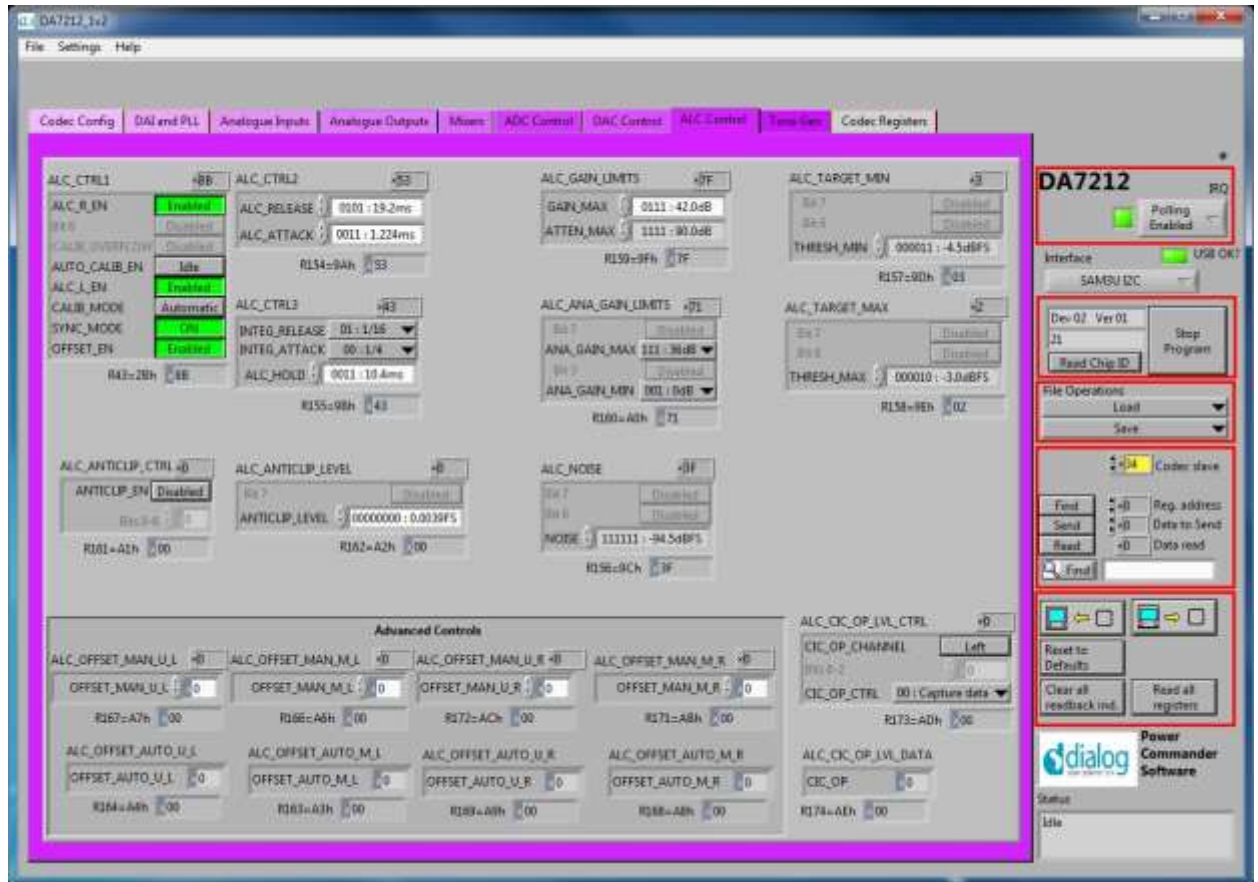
DA7212_1v2

File Settings Help

Codec Config | DAI and PLL | Analogue Inputs | Analogue Outputs | Mixers | ADC Control | DAC Control | ALC Control | Tone Gen | Codec Registers

ALC_CTRL1 0x8B
ALC_R_EN Enabled
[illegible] Disabled
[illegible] Disabled
AUTO_CALIB_EN Idle
ALC_L_EN Enabled
CALIB_MODE Automatic
SYNC_MODE ON
OFFSET_EN Enabled
R43=2Bh 0x8B

ALC_CTRL2 0x53
ALC_RELEASE 0101 : 19.2ms
ALC_ATTACK 0011 : 1.224ms
R154=9Ah 53

ALC_CTRL3 0x43
INTEG_RELEASE 01 : 1/16
INTEG_ATTACK 00 : 1/4
ALC_HOLD 0011 : 10.4ms
R155=9Bh 43

ALC_GAIN_LIMITS 0x7F
GAIN_MAX 0111 : 42.0dB
ATTEN_MAX 1111 : 90.0dB
R159=9Fh 7F

ALC_ANA_GAIN_LIMITS 0x71
Bit 7 Disabled
ANA_GAIN_MAX 111 : 36dB
Bit 3 Disabled
ANA_GAIN_MIN 001 : 0dB
R160=A0h 71

ALC_TARGET_MIN 0x3
Bit 7 Disabled
Bit 6 Disabled
THRESH_MIN 000011 : -4.5dBFS
R157=9Dh 03

ALC_TARGET_MAX 0x2
Bit 7 Disabled
Bit 6 Disabled
THRESH_MAX 000010 : -3.0dBFS
R158=9Eh 02

ALC_ANTICLIP_CTRL 0x0
ANTICLIP_EN Disabled
Bits 6-0 0
R161=A1h 00

ALC_ANTICLIP_LEVEL 0x0
Bit 7 Disabled
ANTICLIP_LEVEL 0000000 : 0.0039FS
R162=A2h 00

ALC_NOISE 0x3F
Bit 7 Disabled
Bit 6 Disabled
NOISE 111111 : -94.5dBFS
R156=9Ch 3F

Advanced Controls
ALC_OFFSET_MAN_U_L 0x0
OFFSET_MAN_U_L 0
R167=A7h 00
ALC_OFFSET_MAN_M_L 0x0
OFFSET_MAN_M_L 0
R168=A8h 00
ALC_OFFSET_MAN_U_R 0x0
OFFSET_MAN_U_R 0
R172=ACh 00
ALC_OFFSET_MAN_M_R 0x0
OFFSET_MAN_M_R 0
R171=ABh 00
ALC_OFFSET_AUTO_U_L
OFFSET_AUTO_U_L 0
R164=A4h 00
ALC_OFFSET_AUTO_M_L
OFFSET_AUTO_M_L 0
R163=A3h 00
ALC_OFFSET_AUTO_U_R
OFFSET_AUTO_U_R 0
R169=A9h 00
ALC_OFFSET_AUTO_M_R
OFFSET_AUTO_M_R 0
R168=A8h 00

ALC_CIC_OP_LVL_CTRL 0x0
CIC_OP_CHANNEL Left
Bits 6-2 0
CIC_OP_CTRL 00 : Capture data
R173=ADh 00
ALC_CIC_OP_LVL_DATA
CIC_OP 0
R174=AEh 00

DA7212 IRQ
Polling Enabled
Interface USB OK!
SAMSU I2C
Dev 02 Ver 01
J1
Read Chip ID
Stop Program
File Operations
Load
Save
0x34 Codec slave
Find 0x0 Reg. address
Send 0x0 Data to Send
Read 0x0 Data read
Find
Reset to Defaults
Clear all readback ind.
Read all registers
dialog
Power Commander Software
Status
Idle